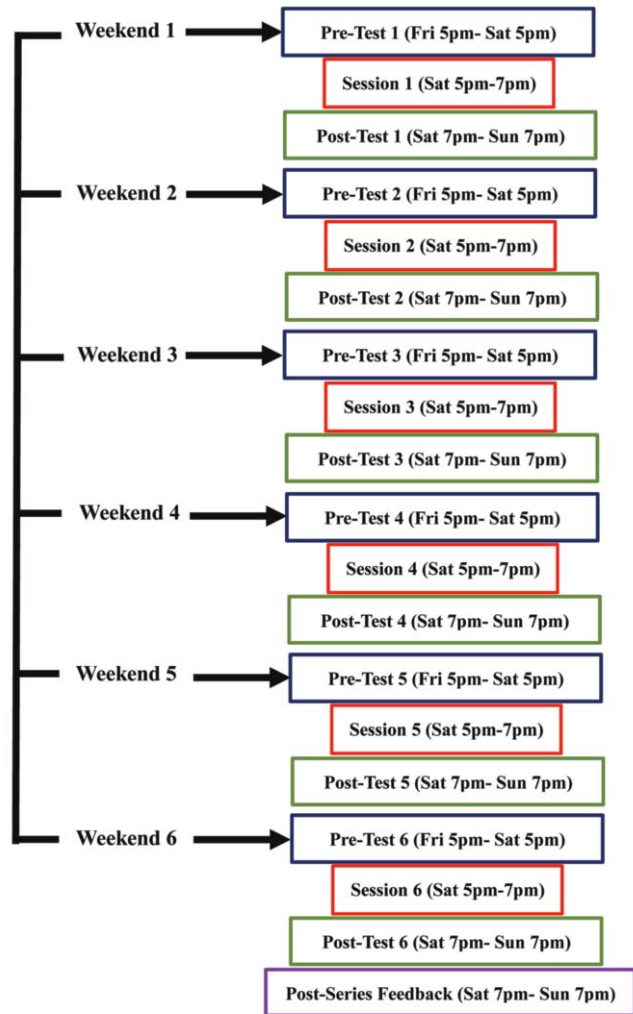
Weekend 1
Pre-Test 1 (Fri 5pm- Sat 5pm)
Session 1 (Sat 5pm-7pm)
Post-Test 1 (Sat 7pm- Sun 7pm)

Weekend 2
Pre-Test 2 (Fri 5pm- Sat 5pm)
Session 2 (Sat 5pm-7pm)
Post-Test 2 (Sat 7pm- Sun 7pm)

Weekend 3
Pre-Test 3 (Fri 5pm- Sat 5pm)
Session 3 (Sat 5pm-7pm)
Post-Test 3 (Sat 7pm- Sun 7pm)

Weekend 4
Pre-Test 4 (Fri 5pm- Sat 5pm)
Session 4 (Sat 5pm-7pm)
Post-Test 4 (Sat 7pm- Sun 7pm)

Weekend 5
Pre-Test 5 (Fri 5pm- Sat 5pm)
Session 5 (Sat 5pm-7pm)
Post-Test 5 (Sat 7pm- Sun 7pm)

Weekend 6
Pre-Test 6 (Fri 5pm- Sat 5pm)
Session 6 (Sat 5pm-7pm)
Post-Test 6 (Sat 7pm- Sun 7pm)

Post-Series Feedback (Sat 7pm- Sun 7pm)